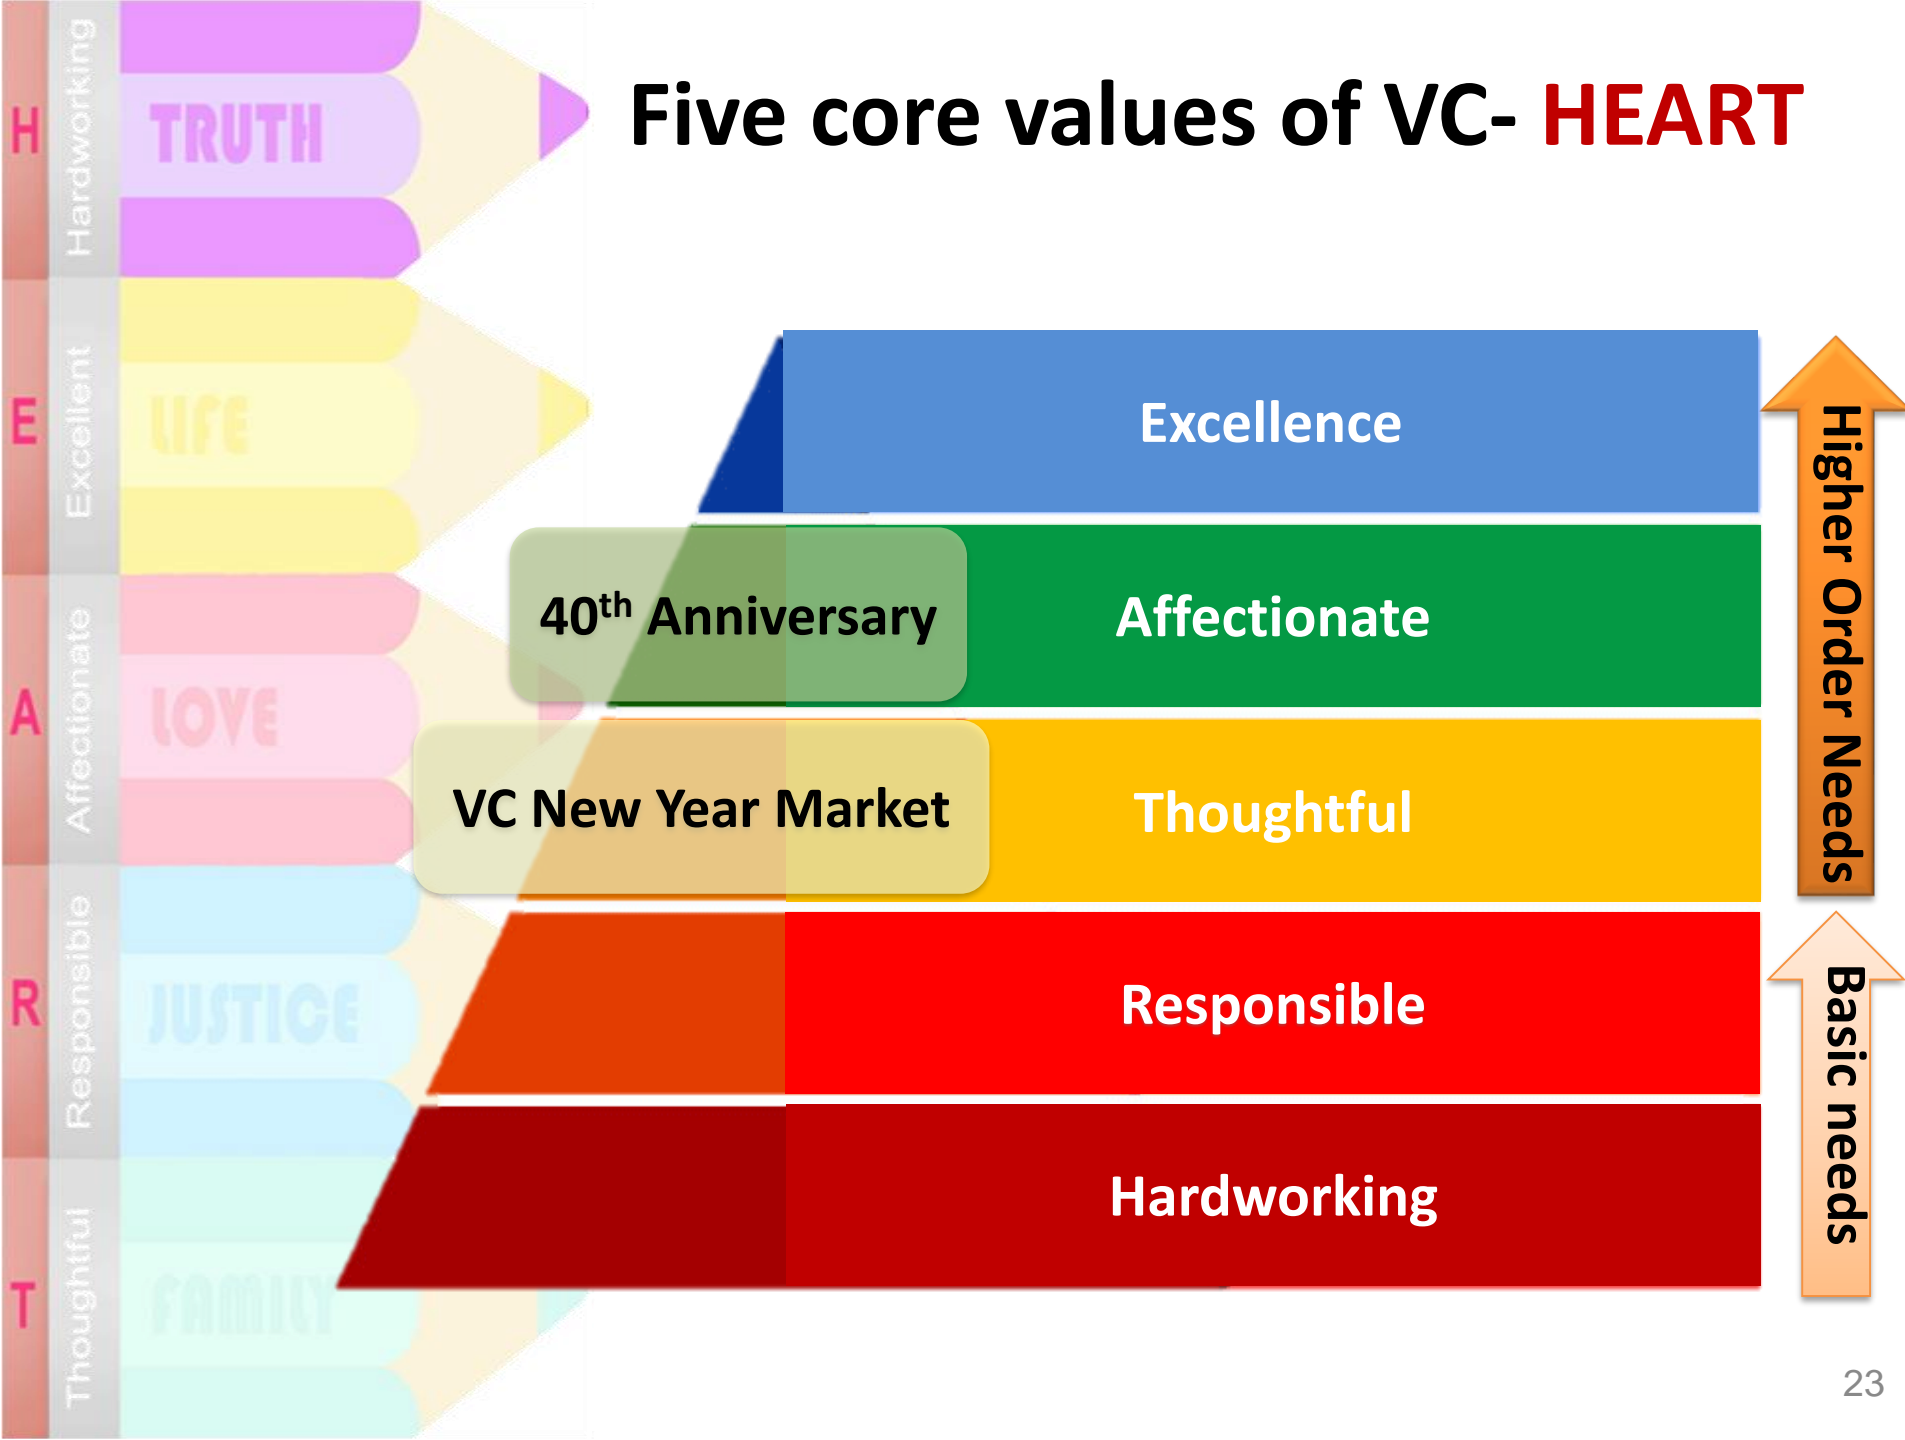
H
Hardworking
TRUTH

E
Excellent
LIFE

A
Affectionate
LOVE

R
Responsible
JUSTICE

T
Thoughtful
FAMILY

Five core values of VC- HEART

Excellence

40$^{th}$ Anniversary

Affectionate

VC New Year Market

Thoughtful

Responsible

Hardworking

Higher Order Needs

Basic needs

23